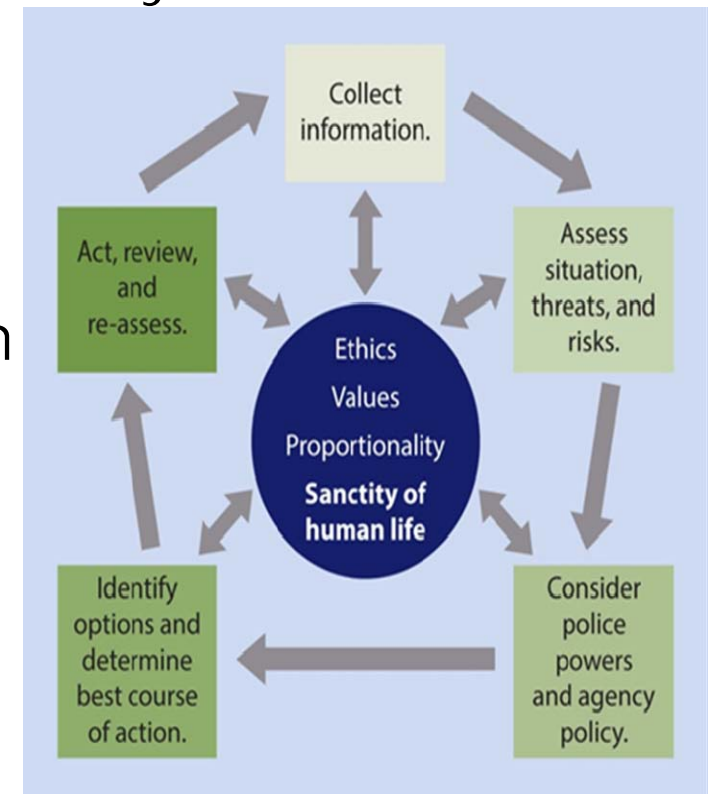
Collect information.

Assess situation, threats, and risks.

Consider police powers and agency policy.

Identify options and determine best course of action.

Act, review, and re-assess.

Ethics
Values
Proportionality
**Sanctity of human life**